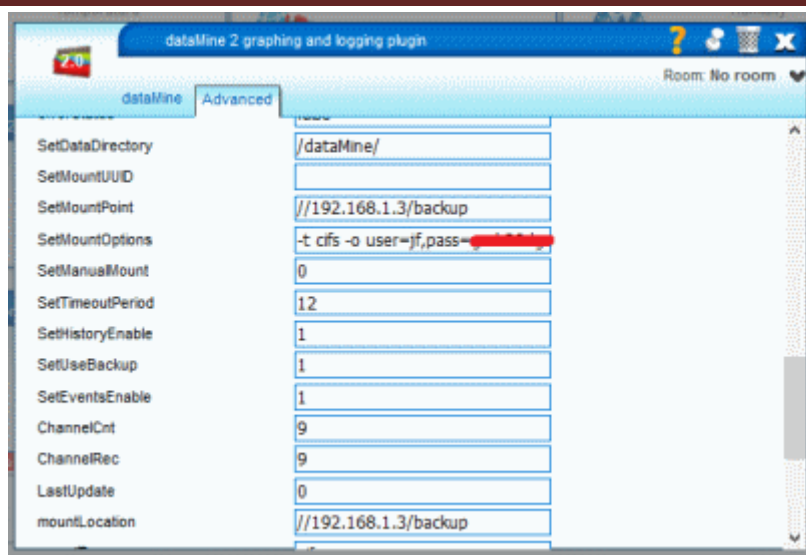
2.0

dataMine 2 graphing and logging plugin

Room: No room

dataMine Advanced

| | |
|---|---|
| SetDataDirectory | /dataMine/ |
| SetMountUUID | |
| SetMountPoint | //192.168.1.3/backup |
| SetMountOptions | -t cifs -o user=jf,pass=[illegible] |
| SetManualMount | 0 |
| SetTimeoutPeriod | 12 |
| SetHistoryEnable | 1 |
| SetUseBackup | 1 |
| SetEventsEnable | 1 |
| ChannelCnt | 9 |
| ChannelRec | 9 |
| LastUpdate | 0 |
| mountLocation | //192.168.1.3/backup |